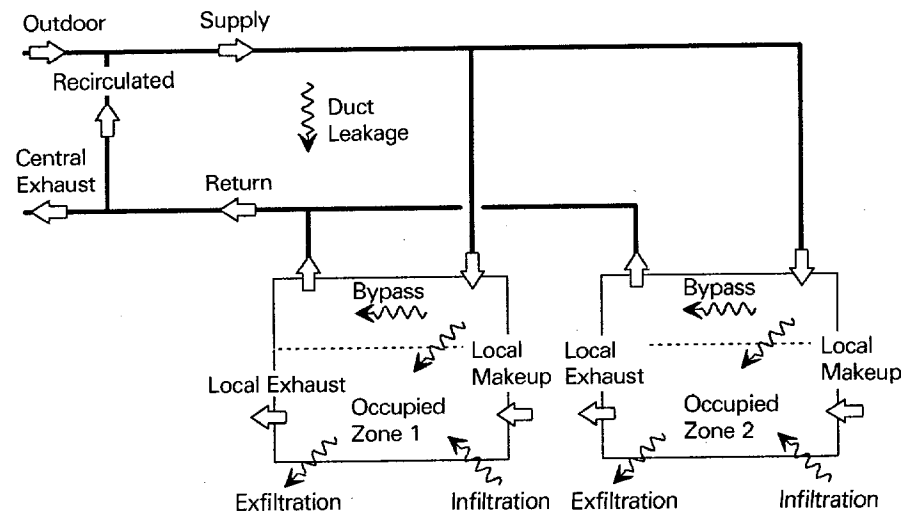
Outdoor
Supply
Recirculated
Duct Leakage
Central Exhaust
Return
Bypass
Local Exhaust
Local Makeup
Occupied Zone 1
Exfiltration
Infiltration
Bypass
Local Exhaust
Local Makeup
Occupied Zone 2
Exfiltration
Infiltration